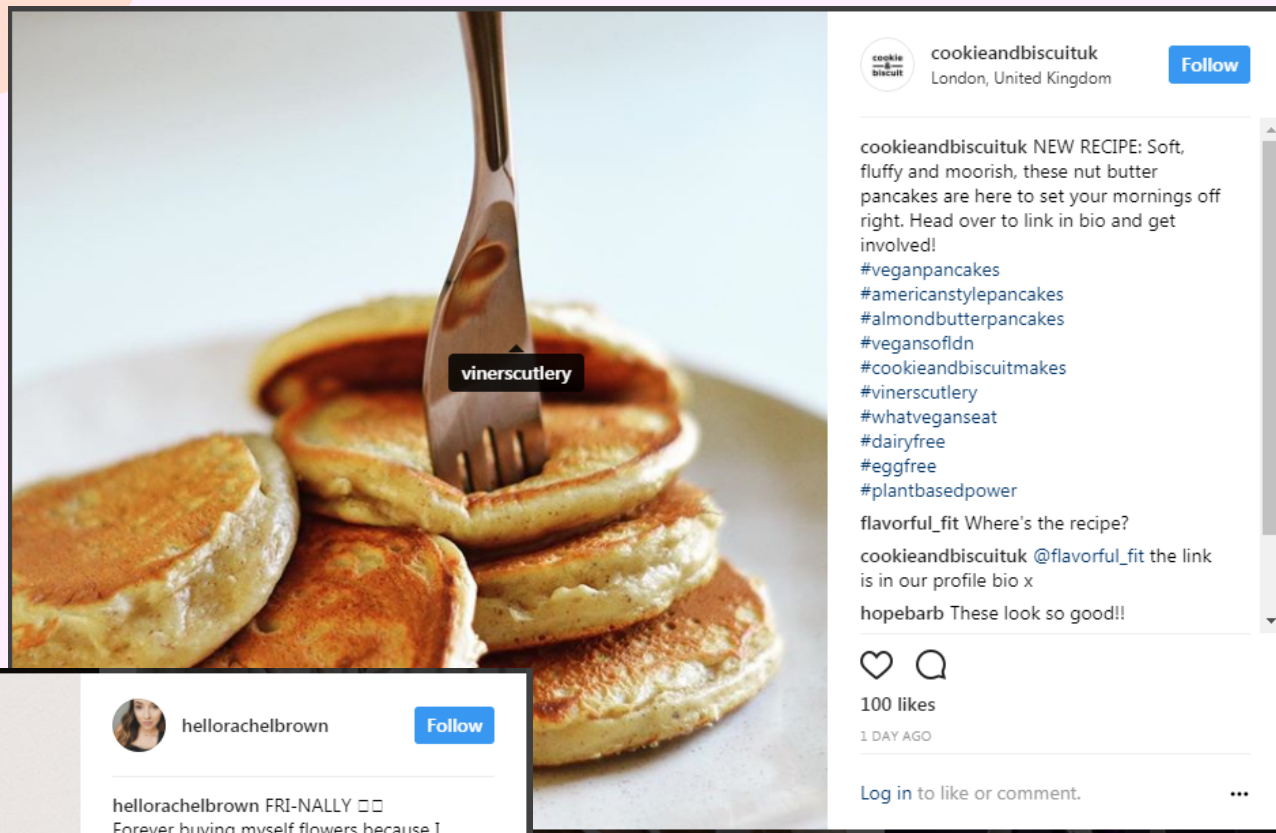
vinerscutlery

cookie & biscuit

cookieandbiscuituk
London, United Kingdom
Follow

cookieandbiscuituk NEW RECIPE: Soft, fluffy and moorish, these nut butter pancakes are here to set your mornings off right. Head over to link in bio and get involved!
#veganpancakes
#americanstylepancakes
#almondbutterpancakes
#vegansofldn
#cookieandbiscuitmakes
#vinerscutlery
#whatveganseat
#dairyfree
#eggfree
#plantbasedpower

flavorful_fit Where's the recipe?

cookieandbiscuituk @flavorful_fit the link is in our profile bio x

hopebarb These look so good!!

100 likes
1 DAY AGO

Log in to like or comment.

hellorachelbrown
Follow

hellorachelbrown FRI-NALLY □□
Forever buying myself flowers because I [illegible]